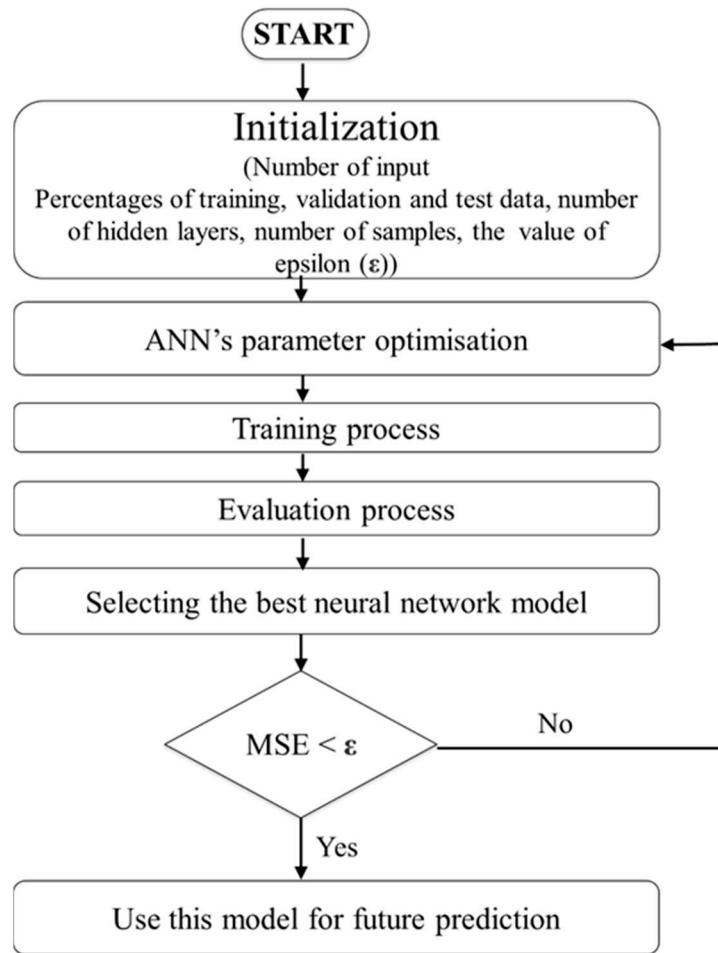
START

Initialization
(Number of input
Percentages of training, validation and test data, number of hidden layers, number of samples, the value of epsilon (ε))

ANN's parameter optimisation

Training process

Evaluation process

Selecting the best neural network model

MSE < $\varepsilon$

No

Yes

Use this model for future prediction